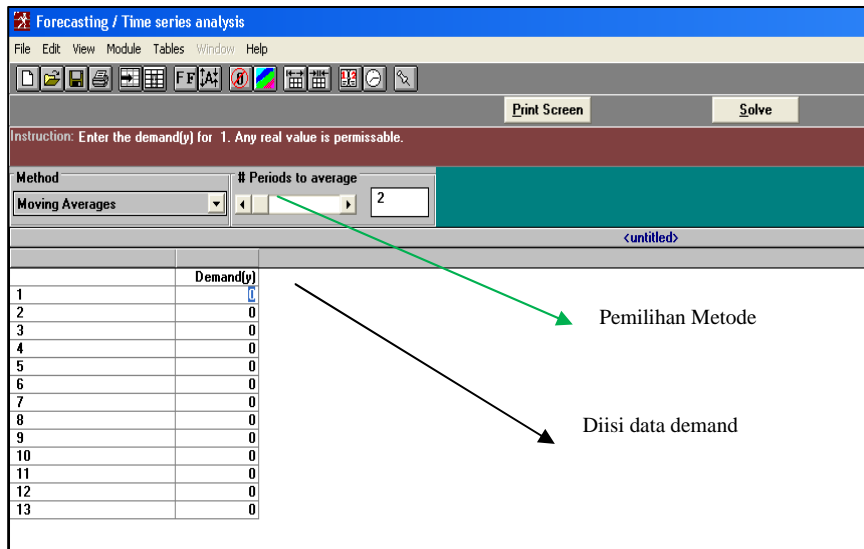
Forecasting / Time series analysis

File Edit View Module Tables Window Help

Print Screen

Solve

Instruction: Enter the demand(y) for 1. Any real value is permissable.

Method

Moving Averages

# Periods to average

2

<untitled>

| | Demand(y) |
|---|---|
| 1 | 0 |
| 2 | 0 |
| 3 | 0 |
| 4 | 0 |
| 5 | 0 |
| 6 | 0 |
| 7 | 0 |
| 8 | 0 |
| 9 | 0 |
| 10 | 0 |
| 11 | 0 |
| 12 | 0 |
| 13 | 0 |

Pemilihan Metode

Diisi data demand